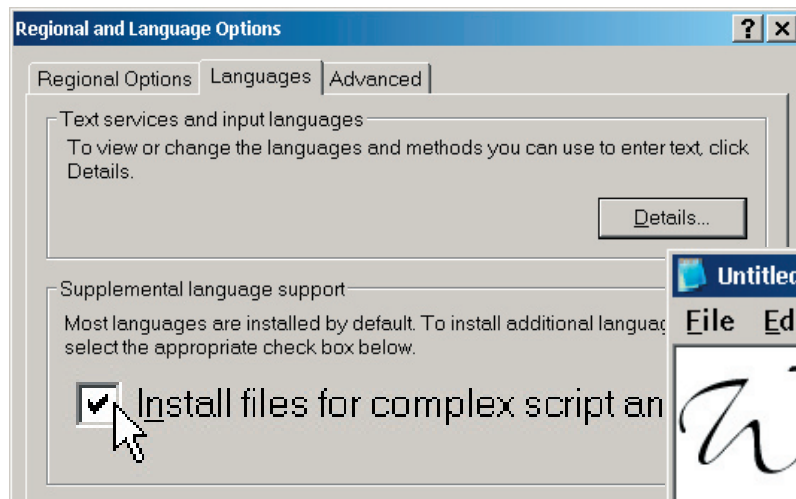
Regional and Language Options
?
Regional Options | Languages | Advanced

Text services and input languages
To view or change the languages and methods you can use to enter text, click Details.

Details...

Supplemental language support
Most languages are installed by default. To install additional languag
select the appropriate check box below.

Install files for complex script an

Untitled
File Ed